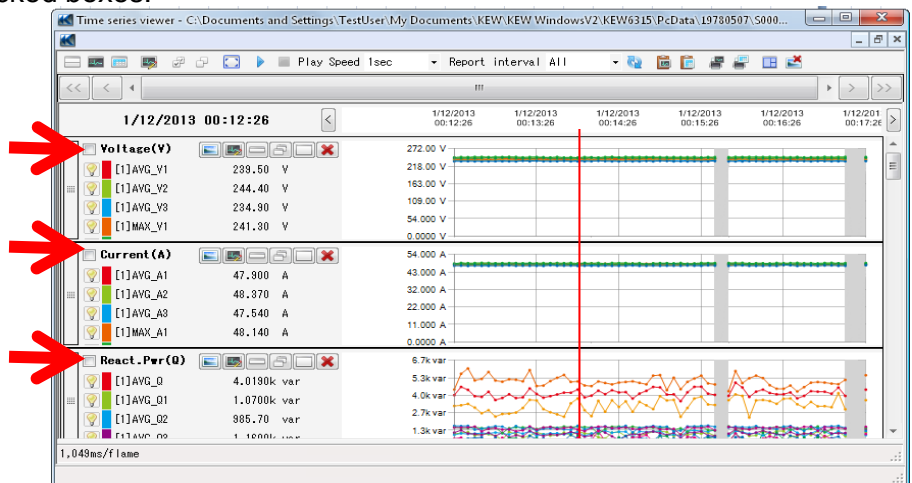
Time series viewer - C:\Documents and Settings\TestUser\My Documents\KEW\KEW WindowsV2\KEW6315\PcData\19780507\S000...

Play Speed 1sec
Report interval All

1/12/2013 00:12:26

| 1/12/2013 00:12:26 | 1/12/2013 00:13:26 | 1/12/2013 00:14:26 | 1/12/2013 00:15:26 | 1/12/2013 00:16:26 | 1/12/201 00:17:26 |
|---|---|---|---|---|---|

Voltage(V)
[1]AVG_V1 239.50 V
[1]AVG_V2 244.40 V
[1]AVG_V3 234.90 V
[1]MAX_V1 241.30 V

272.00 V
218.00 V
163.00 V
109.00 V
54.000 V
0.0000 V

Current(A)
[1]AVG_A1 47.900 A
[1]AVG_A2 48.370 A
[1]AVG_A3 47.540 A
[1]MAX_A1 48.140 A

54.000 A
43.000 A
32.000 A
22.000 A
11.000 A
0.0000 A

React.Pwr(Q)
[1]AVG_Q 4.0190k var
[1]AVG_Q1 1.0700k var
[1]AVG_Q2 985.70 var
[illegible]

6.7k var
5.3k var
4.0k var
2.7k var
1.3k var

1,049ms/flame